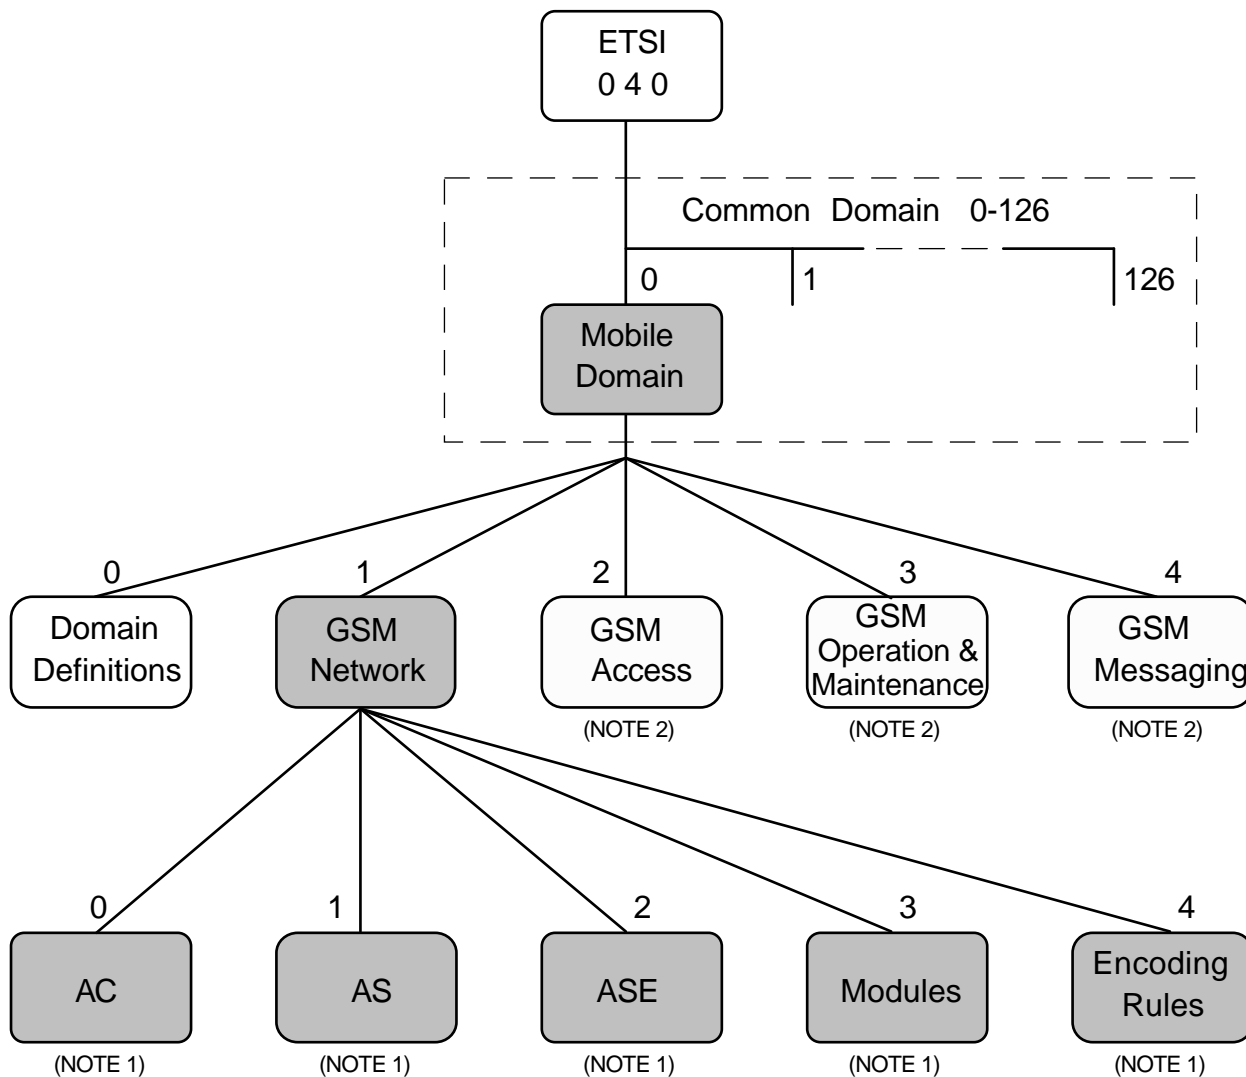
ETSI
0 4 0

Common Domain 0-126

0

1

126

Mobile Domain

0
Domain Definitions

1
GSM Network

2
GSM Access
(NOTE 2)

3
GSM Operation & Maintenance
(NOTE 2)

4
GSM Messaging
(NOTE 2)

0
AC
(NOTE 1)

1
AS
(NOTE 1)

2
ASE
(NOTE 1)

3
Modules
(NOTE 1)

4
Encoding Rules
(NOTE 1)